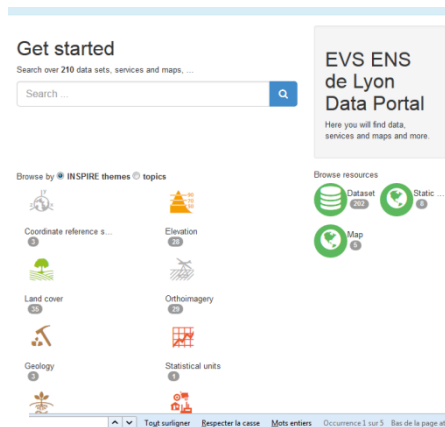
Get started

Search over 210 data sets, services and maps, ...

Search ...

EVS ENS de Lyon Data Portal

Here you will find data, services and maps and more.

Browse by INSPIRE themes topics

Coordinate reference s...
3

Elevation
26

Land cover
35

Orthoimagery
29

Geology
3

Statistical units
1

Browse resources

Dataset
202

Static ...
6

Map
5

Tout surligner Respecter la casse Mots entiers Occurrence 1 sur 5 Bas de la page at